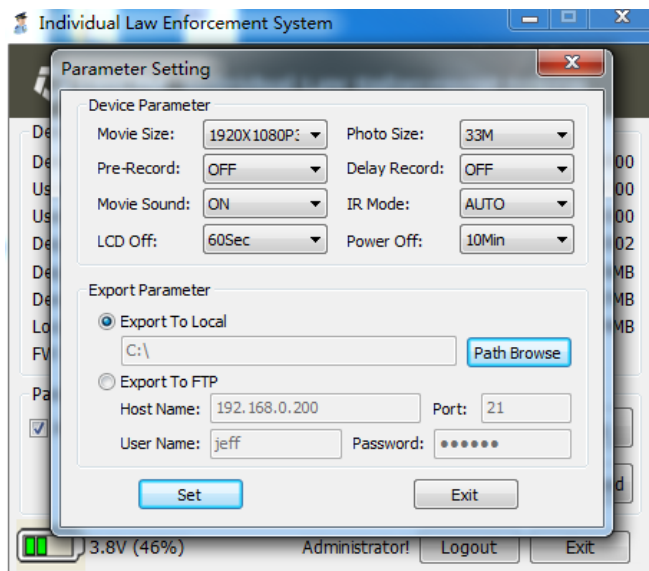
Individual Law Enforcement System

Parameter Setting

Device Parameter

Movie Size: 1920X1080P3
Photo Size: 33M
Pre-Record: OFF
Delay Record: OFF
Movie Sound: ON
IR Mode: AUTO
LCD Off: 60Sec
Power Off: 10Min

Export Parameter

Export To Local
C:\
Path Browse

Export To FTP
Host Name: 192.168.0.200
Port: 21
User Name: jeff
Password: ••••••

Set
Exit

De
De
Us
Us
De
De
De
Lo
FW
Pa
00
00
00
02
MB
MB
MB
d

3.8V (46%)
Administrator!
Logout
Exit